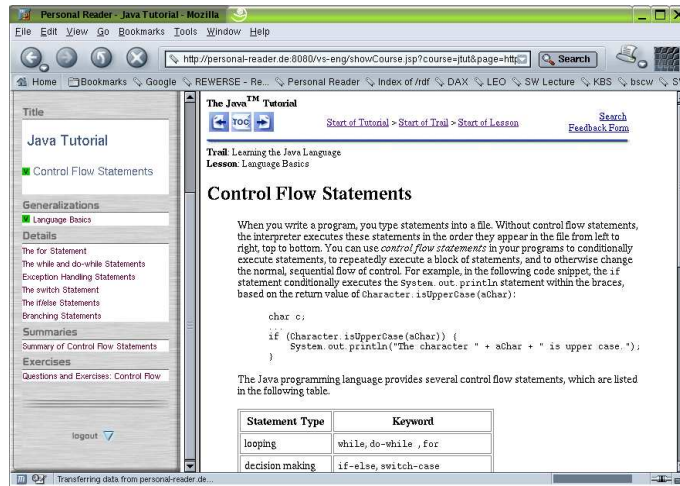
Personal Reader - Java Tutorial - Mozilla

File Edit View Go Bookmarks Tools Window Help

http://personal-reader.de:8080/vs-eng/showCourse.jsp?course=jtut&page=http

Search

Home Bookmarks Google REWERSE - Re... Personal Reader Index of /rdf DAX LEO SW Lecture KBS bscw S

Title

Java Tutorial

Control Flow Statements

Generalizations

Language Basics

Details

The for Statement
The while and do-while Statements
Exception Handling Statements
The switch Statement
The if/else Statements
Branching Statements

Summaries

Summary of Control Flow Statements

Exercises

Questions and Exercises: Control Flow

logout

The Java$^{TM}$ Tutorial

TOC

Start of Tutorial > Start of Trail > Start of Lesson

Search
Feedback Form

Trail: Learning the Java Language
Lesson: Language Basics

Control Flow Statements

When you write a program, you type statements into a file. Without control flow statements, the interpreter executes these statements in the order they appear in the file from left to right, top to bottom. You can use control flow statements in your programs to conditionally execute statements, to repeatedly execute a block of statements, and to otherwise change the normal, sequential flow of control. For example, in the following code snippet, the if statement conditionally executes the System.out.println statement within the braces, based on the return value of Character.isUpperCase(aChar):

char c;
...
if (Character.isUpperCase(aChar)) {
    System.out.println("The character " + aChar + " is upper case.");
}

The Java programming language provides several control flow statements, which are listed in the following table.

| Statement Type | Keyword |
|---|---|
| looping | while, do-while , for |
| decision making | if-else, switch-case |

Transferring data from personal-reader.de...